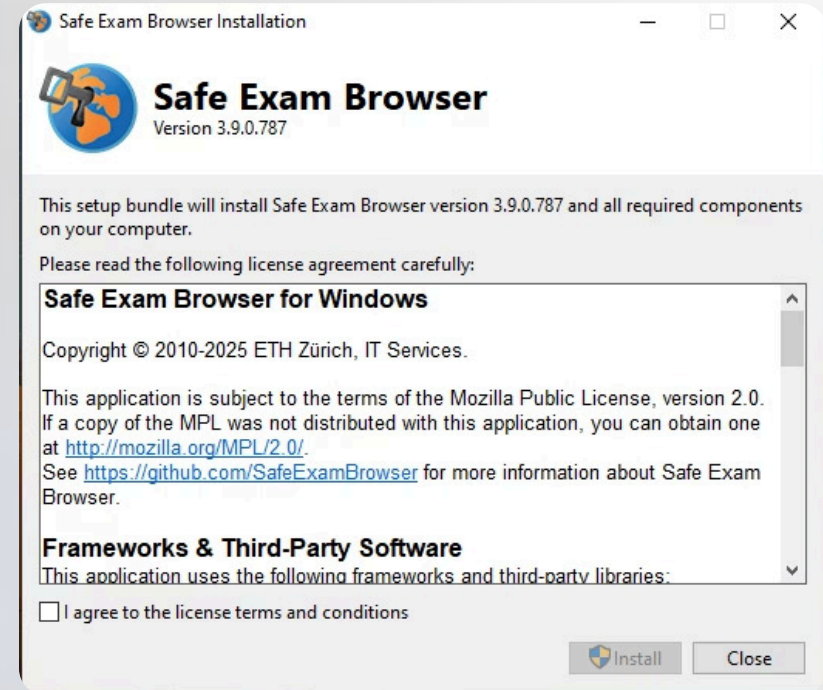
Safe Exam Browser Installation

Safe Exam Browser
Version 3.9.0.787

This setup bundle will install Safe Exam Browser version 3.9.0.787 and all required components on your computer.

Please read the following license agreement carefully:

Safe Exam Browser for Windows

Copyright © 2010-2025 ETH Zürich, IT Services.

This application is subject to the terms of the Mozilla Public License, version 2.0. If a copy of the MPL was not distributed with this application, you can obtain one at http://mozilla.org/MPL/2.0/.
See https://github.com/SafeExamBrowser for more information about Safe Exam Browser.

Frameworks & Third-Party Software

This application uses the following frameworks and third-party libraries:

I agree to the license terms and conditions

Install

Close